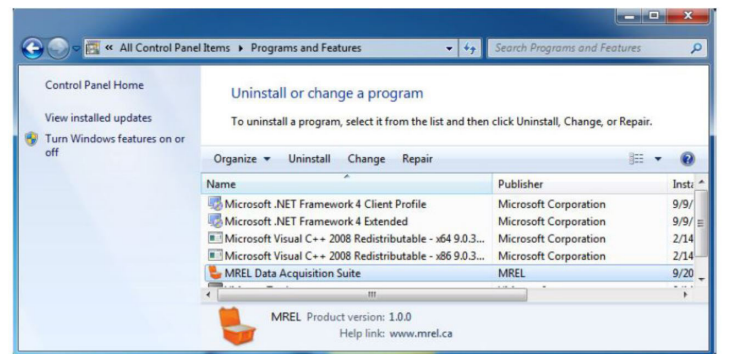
« All Control Panel Items ▸ Programs and Features

Search Programs and Features

Control Panel Home

View installed updates

Turn Windows features on or off

Uninstall or change a program

To uninstall a program, select it from the list and then click Uninstall, Change, or Repair.

Organize ▾ Uninstall Change Repair

| Name | Publisher | Insta |
|---|---|---|
| Microsoft .NET Framework 4 Client Profile | Microsoft Corporation | 9/9/ |
| Microsoft .NET Framework 4 Extended | Microsoft Corporation | 9/9/ |
| Microsoft Visual C++ 2008 Redistributable - x64 9.0.3... | Microsoft Corporation | 2/14 |
| Microsoft Visual C++ 2008 Redistributable - x86 9.0.3... | Microsoft Corporation | 2/14 |
| MREL Data Acquisition Suite | MREL | 9/20 |
| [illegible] | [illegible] | |

MREL Product version: 1.0.0
Help link: www.mrel.ca